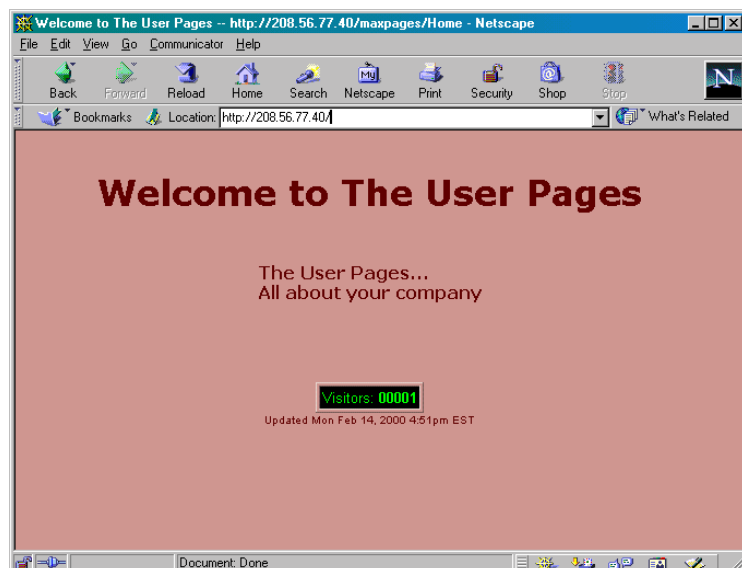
Welcome to The User Pages -- http://208.56.77.40/maxpages/Home - Netscape

File Edit View Go Communicator Help

Back Forward Reload Home Search Netscape Print Security Shop Stop

Bookmarks Location: http://208.56.77.40/ What's Related

Welcome to The User Pages

The User Pages...
All about your company

Visitors: 00001

Updated Mon Feb 14, 2000 4:51pm EST

Document: Done